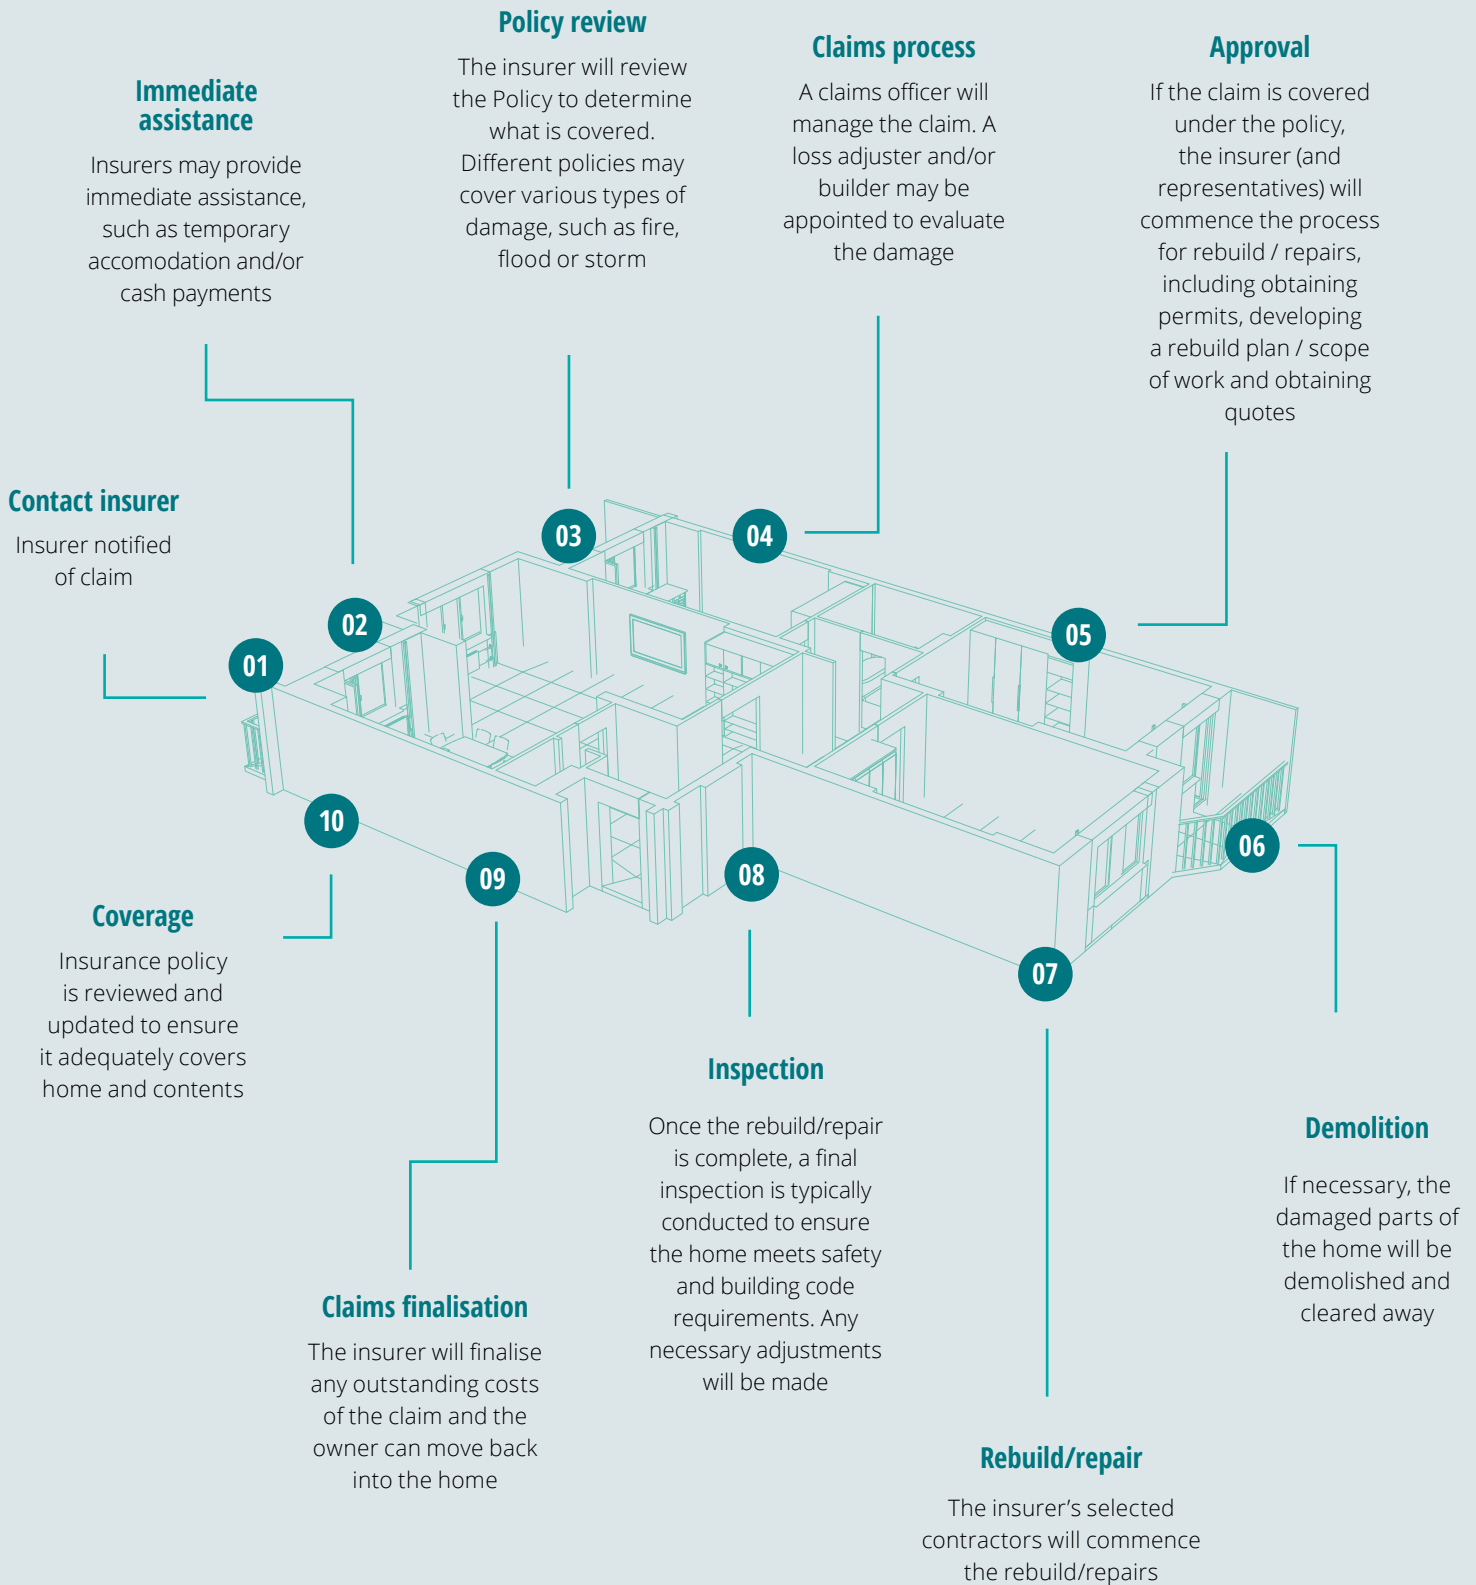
Policy review

The insurer will review the Policy to determine what is covered. Different policies may cover various types of damage, such as fire, flood or storm

Claims process

A claims officer will manage the claim. A loss adjuster and/or builder may be appointed to evaluate the damage

Approval

If the claim is covered under the policy, the insurer (and representatives) will commence the process for rebuild / repairs, including obtaining permits, developing a rebuild plan / scope of work and obtaining quotes

Immediate assistance

Insurers may provide immediate assistance, such as temporary accomodation and/or cash payments

Contact insurer

Insurer notified of claim

03

04

02

05

01

10

09

08

06

07

Coverage

Insurance policy is reviewed and updated to ensure it adequately covers home and contents

Inspection

Once the rebuild/repair is complete, a final inspection is typically conducted to ensure the home meets safety and building code requirements. Any necessary adjustments will be made

Demolition

If necessary, the damaged parts of the home will be demolished and cleared away

Claims finalisation

The insurer will finalise any outstanding costs of the claim and the owner can move back into the home

Rebuild/repair

The insurer's selected contractors will commence the rebuild/repairs